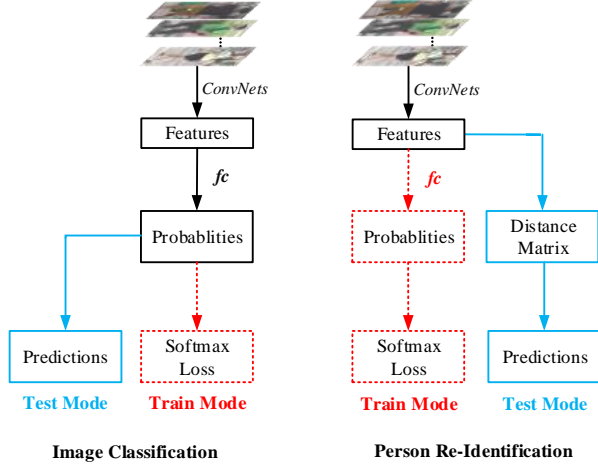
ConvNets

Features

fc

Probablities

Predictions

Softmax Loss

Test Mode

Train Mode

Image Classification

ConvNets

Features

fc

Probablities

Distance Matrix

Softmax Loss

Predictions

Train Mode

Test Mode

Person Re-Identification